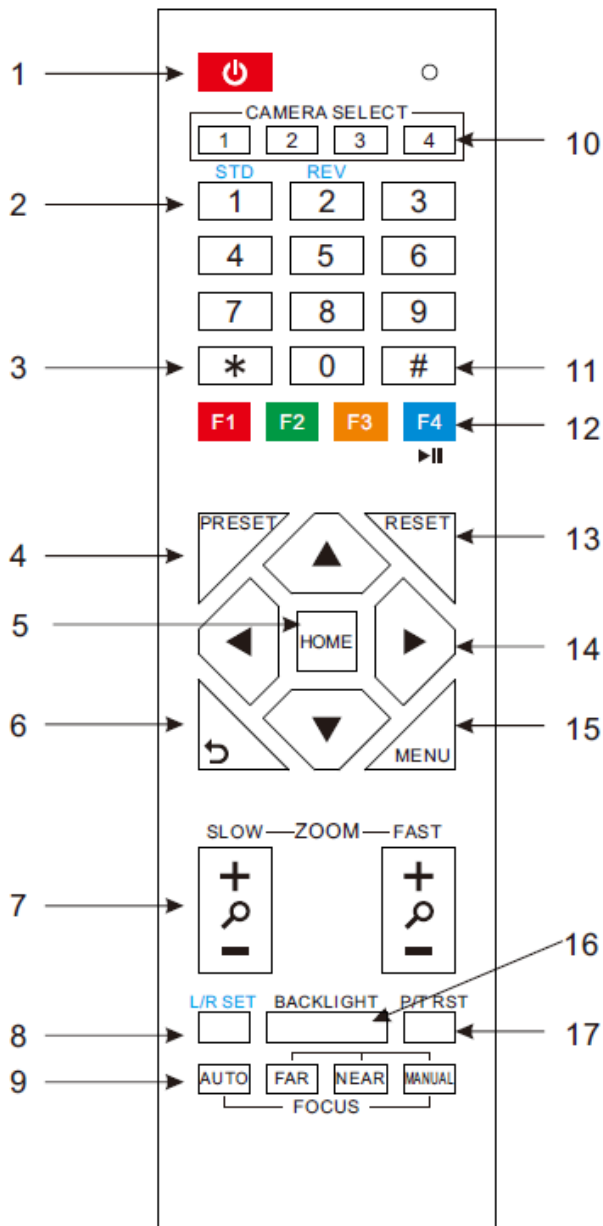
1
CAMERA SELECT
1 2 3 4
10
STD REV
2
1 2 3
4 5 6
7 8 9
3
* 0 #
11
F1 F2 F3 F4
12
▶II
PRESET
RESET
4
13
5
HOME
14
6
15
MENU
SLOW — ZOOM — FAST
7
+
−
+
−
16
L/R SET BACKLIGHT P/T RST
8
17
9
AUTO FAR NEAR MANUAL
FOCUS